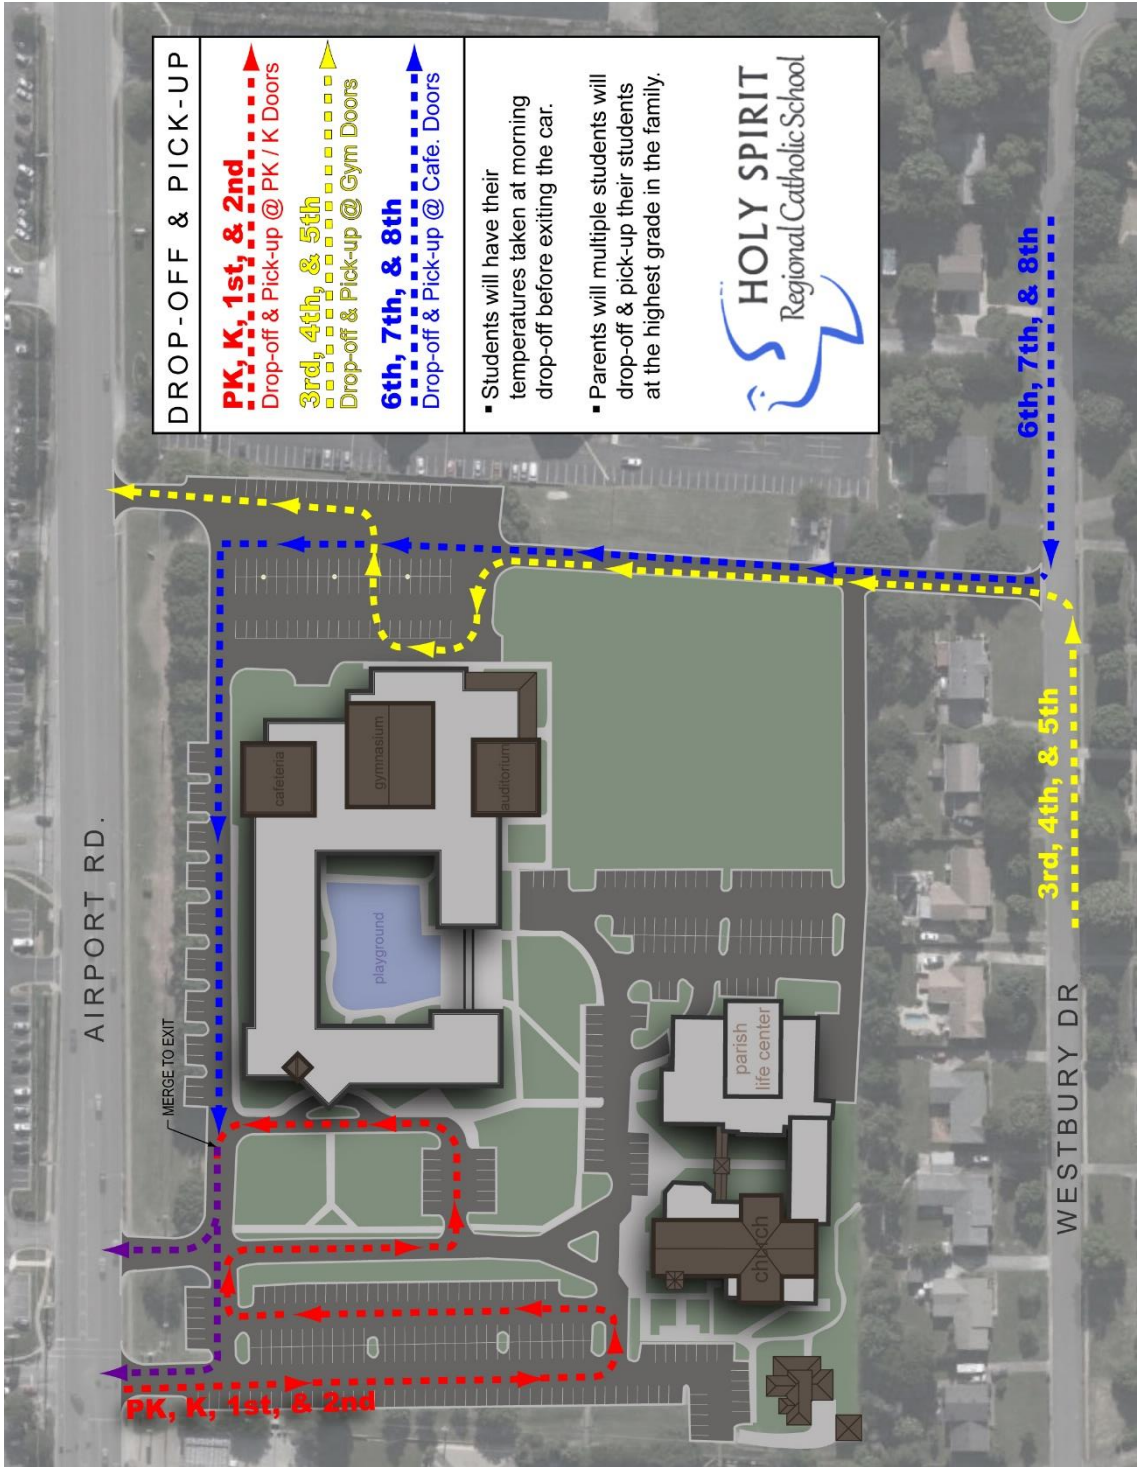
DROP-OFF & PICK-UP

PK, K, 1st, & 2nd
Drop-off & Pick-up @ PK / K Doors

3rd, 4th, & 5th
Drop-off & Pick-up @ Gym Doors

6th, 7th, & 8th
Drop-off & Pick-up @ Cafe. Doors

▪ Students will have their temperatures taken at morning drop-off before exiting the car.

▪ Parents will multiple students will drop-off & pick-up their students at the highest grade in the family.

HOLY SPIRIT
Regional Catholic School

6th, 7th, & 8th

3rd, 4th, & 5th

AIRPORT RD.

WESTBURY DR

MERGE TO EXIT

cafeteria

gymnasium

auditorium

playground

parish life center

church

PK, K, 1st, & 2nd